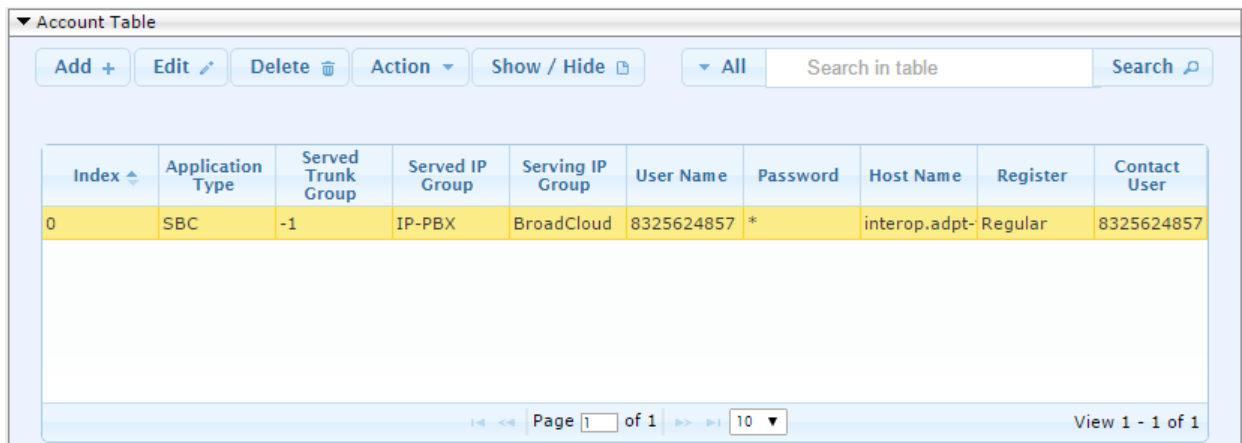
▼ Account Table

Add + Edit Delete Action ▾ Show / Hide ▾ All Search in table Search

| Index | Application Type | Served Trunk Group | Served IP Group | Serving IP Group | User Name | Password | Host Name | Register | Contact User |
|---|---|---|---|---|---|---|---|---|---|
| 0 | SBC | -1 | IP-PBX | BroadCloud | 8325624857 | * | interop.adpt- | Regular | 8325624857 |

Page 1 of 1 10 ▼ View 1 - 1 of 1